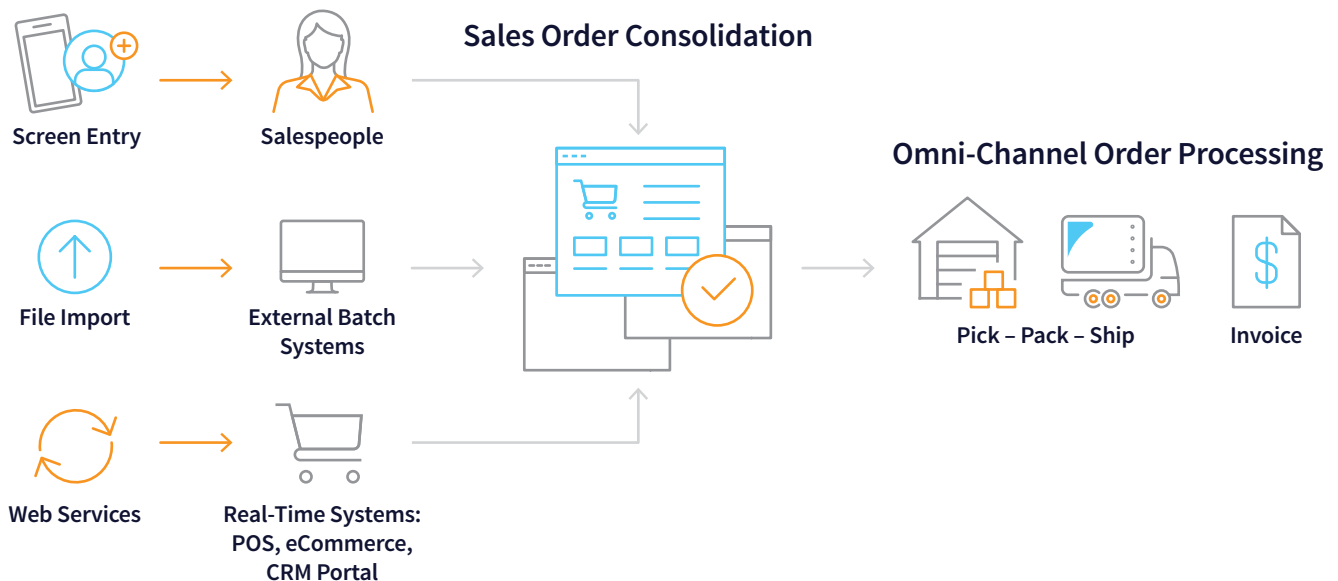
Sales Order Consolidation

Screen Entry

Salespeople

File Import

External Batch Systems

Web Services

Real-Time Systems: POS, eCommerce, CRM Portal

Omni-Channel Order Processing

Pick – Pack – Ship

$

Invoice